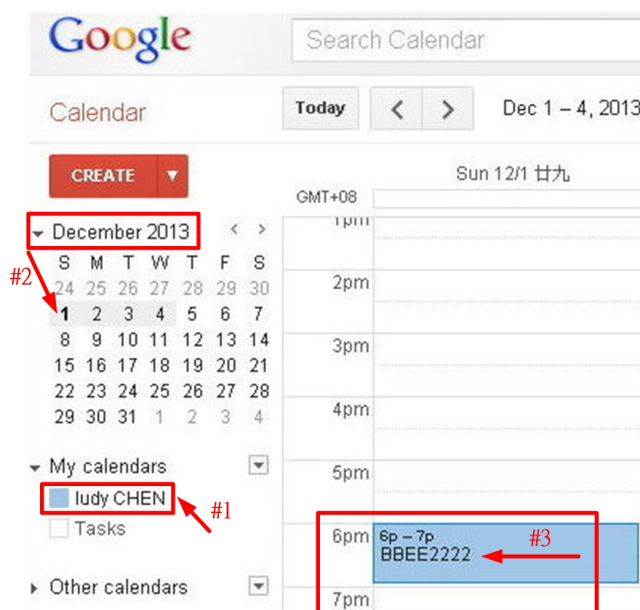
Google

Search Calendar

Calendar

Today

Dec 1 – 4, 2013

CREATE

Sun 12/1 廿九

GMT+08

December 2013

#2

| S | M | T | W | T | F | S |
|---|---|---|---|---|---|---|
| 24 | 25 | 26 | 27 | 28 | 29 | 30 |
| 1 | 2 | 3 | 4 | 5 | 6 | 7 |
| 8 | 9 | 10 | 11 | 12 | 13 | 14 |
| 15 | 16 | 17 | 18 | 19 | 20 | 21 |
| 22 | 23 | 24 | 25 | 26 | 27 | 28 |
| 29 | 30 | 31 | 1 | 2 | 3 | 4 |

1pm

2pm

3pm

4pm

5pm

6pm

7pm

My calendars

Iudy CHEN

#1

Tasks

Other calendars

6p – 7p
BBEE2222

#3